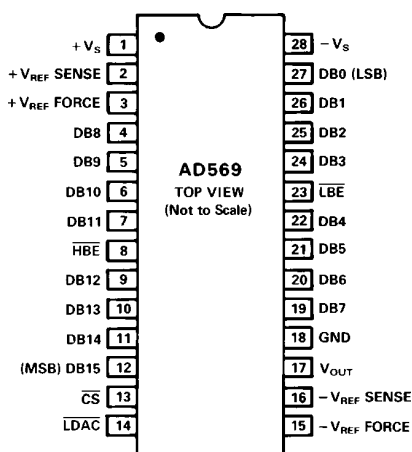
$+V_S$ 1
$+V_{REF}$ SENSE 2
$+V_{REF}$ FORCE 3
DB8 4
DB9 5
DB10 6
DB11 7
$\overline{HBE}$ 8
DB12 9
DB13 10
DB14 11
(MSB) DB15 12
$\overline{CS}$ 13
$\overline{LDAC}$ 14

AD569
TOP VIEW
(Not to Scale)

28 $-V_S$
27 DB0 (LSB)
26 DB1
25 DB2
24 DB3
23 $\overline{LBE}$
22 DB4
21 DB5
20 DB6
19 DB7
18 GND
17 $V_{OUT}$
16 $-V_{REF}$ SENSE
15 $-V_{REF}$ FORCE